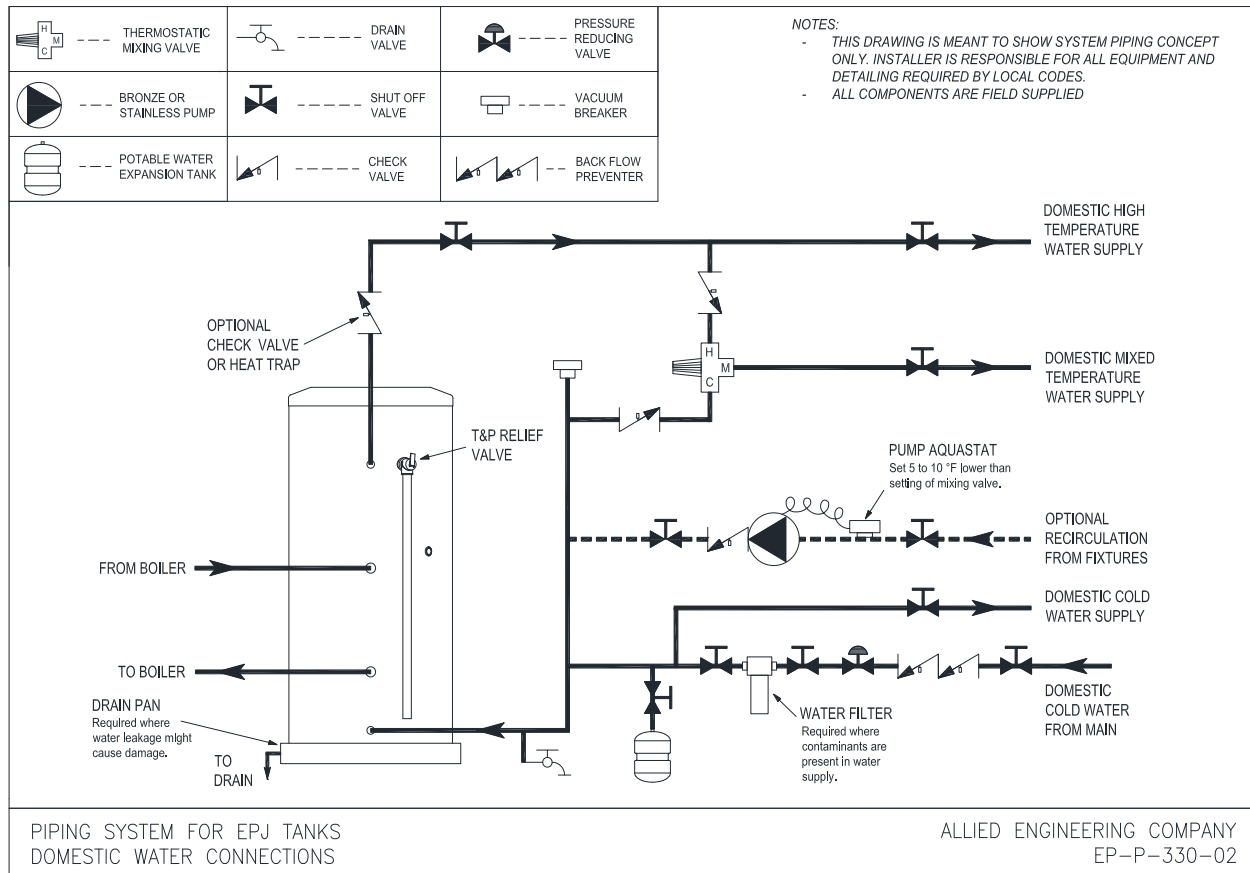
| | | | | | |
|---|---|---|---|---|---|
| H M C | THERMOSTATIC MIXING VALVE | | DRAIN VALVE | | PRESSURE REDUCING VALVE |
| | BRONZE OR STAINLESS PUMP | | SHUT OFF VALVE | | VACUUM BREAKER |
| | POTABLE WATER EXPANSION TANK | | CHECK VALVE | | BACK FLOW PREVENTER |

NOTES:
- THIS DRAWING IS MEANT TO SHOW SYSTEM PIPING CONCEPT ONLY. INSTALLER IS RESPONSIBLE FOR ALL EQUIPMENT AND DETAILING REQUIRED BY LOCAL CODES.
- ALL COMPONENTS ARE FIELD SUPPLIED

DOMESTIC HIGH TEMPERATURE WATER SUPPLY

OPTIONAL CHECK VALVE OR HEAT TRAP

H M C

DOMESTIC MIXED TEMPERATURE WATER SUPPLY

T&P RELIEF VALVE

PUMP AQUASTAT
Set 5 to 10 °F lower than setting of mixing valve.

OPTIONAL RECIRCULATION FROM FIXTURES

FROM BOILER

DOMESTIC COLD WATER SUPPLY

TO BOILER

DOMESTIC COLD WATER FROM MAIN

DRAIN PAN
Requlred where water leakage mlght cause damage.

WATER FILTER
Required where contaminants are present in water supply.

TO DRAIN

PIPING SYSTEM FOR EPJ TANKS
DOMESTIC WATER CONNECTIONS

ALLIED ENGINEERING COMPANY
EP-P-330-02